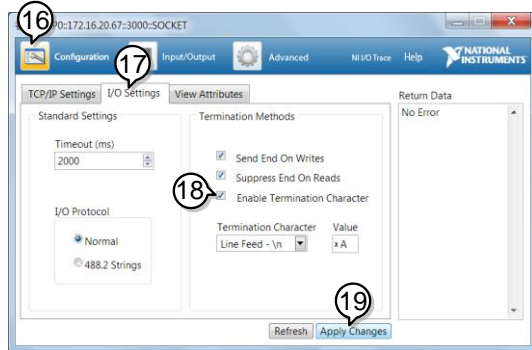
16
P0::172.16.20.67::3000::SOCKET

Configuration
Input/Output
Advanced
NI I/O Trace
Help
NATIONAL INSTRUMENTS

17

TCP/IP Settings
I/O Settings
View Attributes

Return Data
No Error

Standard Settings
Timeout (ms)
2000

I/O Protocol
Normal
488.2 Strings

Termination Methods
Send End On Writes
Suppress End On Reads
18
Enable Termination Character

Termination Character
Line Feed - \n
Value
xA

19
Refresh
Apply Changes